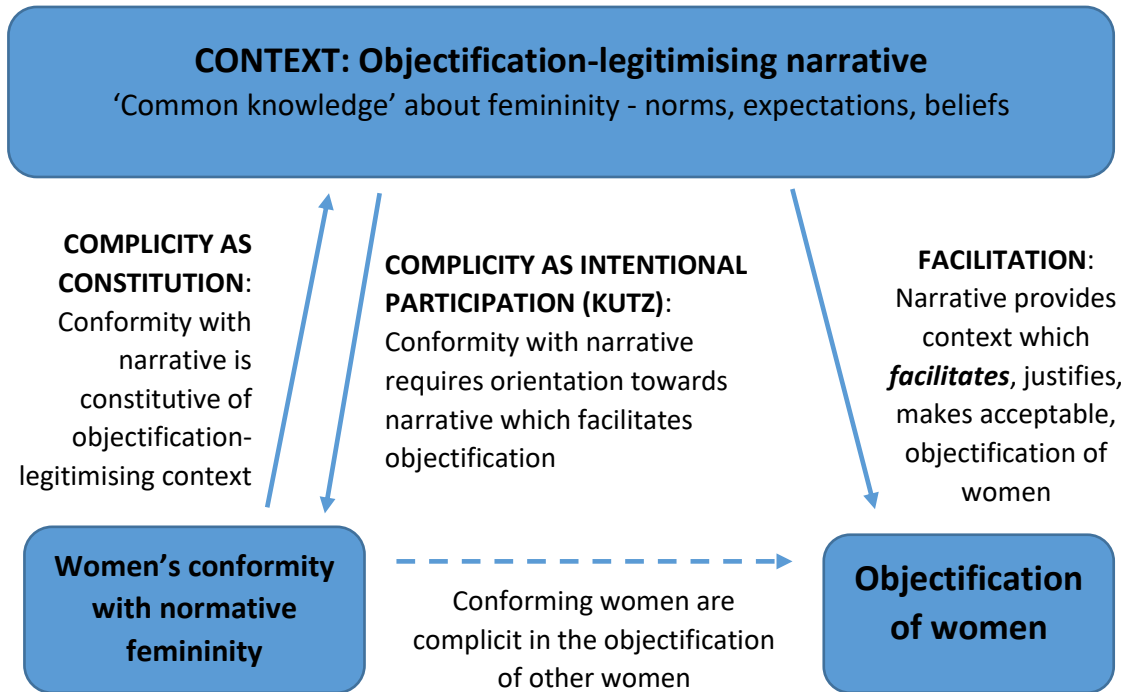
**CONTEXT: Objectification-legitimising narrative**
‘Common knowledge’ about femininity - norms, expectations, beliefs

**COMPLICITY AS CONSTITUTION**: Conformity with narrative is constitutive of objectification-legitimising context

**COMPLICITY AS INTENTIONAL PARTICIPATION (KUTZ)**: Conformity with narrative requires orientation towards narrative which facilitates objectification

**FACILITATION**: Narrative provides context which ***facilitates***, justifies, makes acceptable, objectification of women

**Women’s conformity with normative femininity**

Conforming women are complicit in the objectification of other women

**Objectification of women**